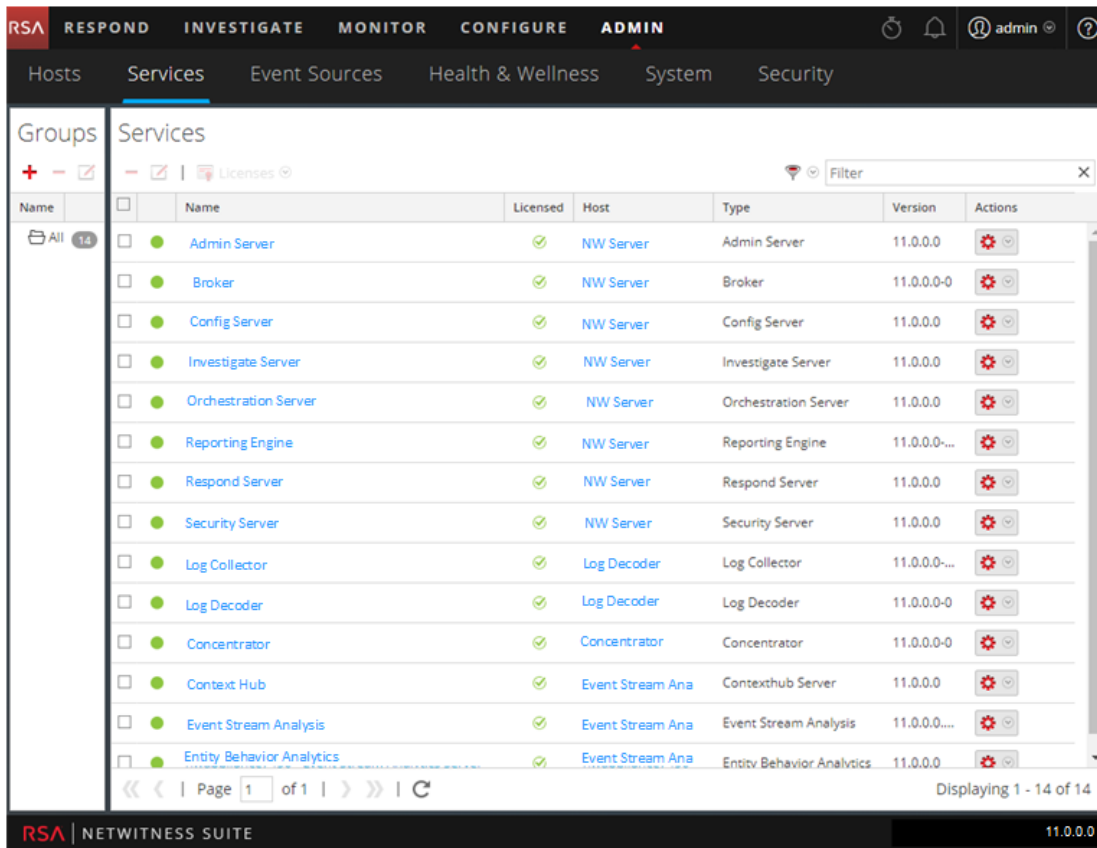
RSA RESPOND INVESTIGATE MONITOR CONFIGURE ADMIN admin

Hosts Services Event Sources Health & Wellness System Security

Groups

Name

All 14

Services

Licenses

Filter

| | Name | Licensed | Host | Type | Version | Actions |
|---|---|---|---|---|---|---|
| | Admin Server | | NW Server | Admin Server | 11.0.0.0 | |
| | Broker | | NW Server | Broker | 11.0.0.0-0 | |
| | Config Server | | NW Server | Config Server | 11.0.0.0 | |
| | Investigate Server | | NW Server | Investigate Server | 11.0.0.0 | |
| | Orchestration Server | | NW Server | Orchestration Server | 11.0.0.0 | |
| | Reporting Engine | | NW Server | Reporting Engine | 11.0.0.0-... | |
| | Respond Server | | NW Server | Respond Server | 11.0.0.0 | |
| | Security Server | | NW Server | Security Server | 11.0.0.0 | |
| | Log Collector | | Log Decoder | Log Collector | 11.0.0.0-... | |
| | Log Decoder | | Log Decoder | Log Decoder | 11.0.0.0-0 | |
| | Concentrator | | Concentrator | Concentrator | 11.0.0.0-0 | |
| | Context Hub | | Event Stream Ana | Contexthub Server | 11.0.0.0 | |
| | Event Stream Analysis | | Event Stream Ana | Event Stream Analysis | 11.0.0.0.... | |
| | Entity Behavior Analytics | | Event Stream Ana | Entity Behavior Analytics | 11.0.0.0 | |

Page 1 of 1

Displaying 1 - 14 of 14

RSA | NETWITNESS SUITE

11.0.0.0